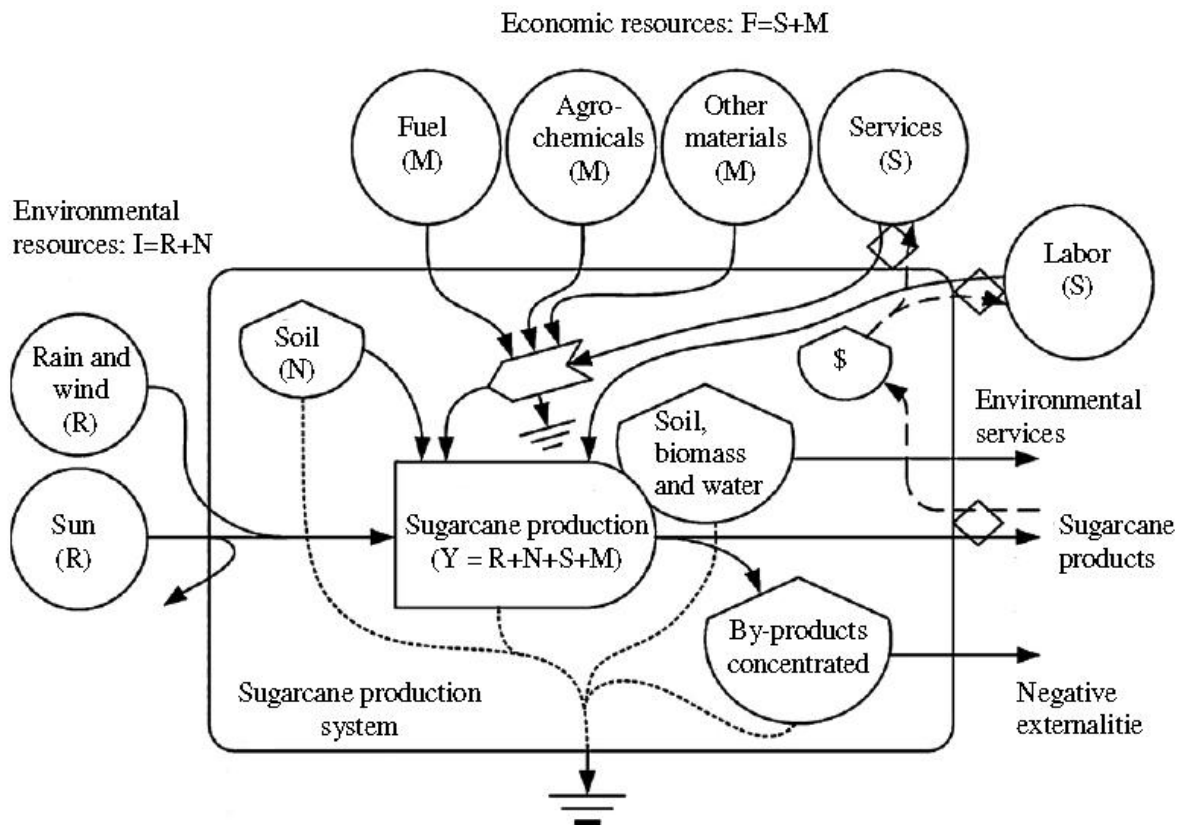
Economic resources: F=S+M

Fuel (M)

Agrochemicals (M)

Other materials (M)

Services (S)

Environmental resources: I=R+N

Labor (S)

Soil (N)

Rain and wind (R)

$

Environmental services

Soil, biomass and water

Sun (R)

Sugarcane production (Y = R+N+S+M)

Sugarcane products

By-products concentrated

Negative externalitie

Sugarcane production system